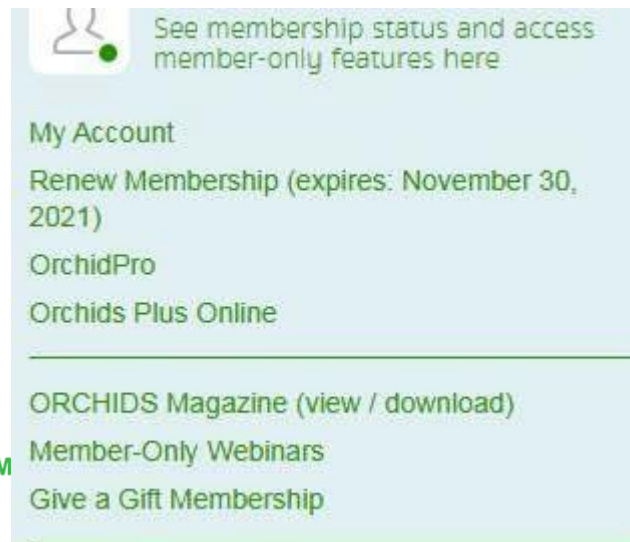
See membership status and access member-only features here

My Account

Renew Membership (expires: November 30, 2021)

OrchidPro

Orchids Plus Online

ORCHIDS Magazine (view / download)

M

Member-Only Webinars

Give a Gift Membership